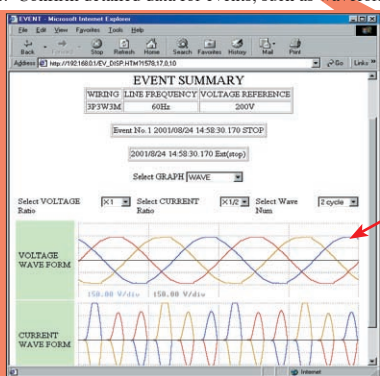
EVENT - Microsoft Internet Explorer

File Edit View Favorites Tools Help

Back Forward Stop Refresh Home Search Favorites History Mail Print

Address http://192.168.0.1/EV_DISP.HTM?1578,17,0,10 Go Links

EVENT SUMMARY

| WIRING | LINE FREQUENCY | VOLTAGE REFERENCE |
|---|---|---|
| 3P3W3M | 60Hz | 200V |

Event No.1 2001/08/24 14:58:30.170 STOP

2001/8/24 14:58:30.170 Ext(stop)

Select GRAPH WAVE

Select VOLTAGE Ratio ×1

Select CURRENT Ratio ×1/2

Select Wave Num 2 cycle

VOLTAGE WAVE FORM

150.00 V/div 150.00 V/div

CURRENT WAVE FORM

Internet